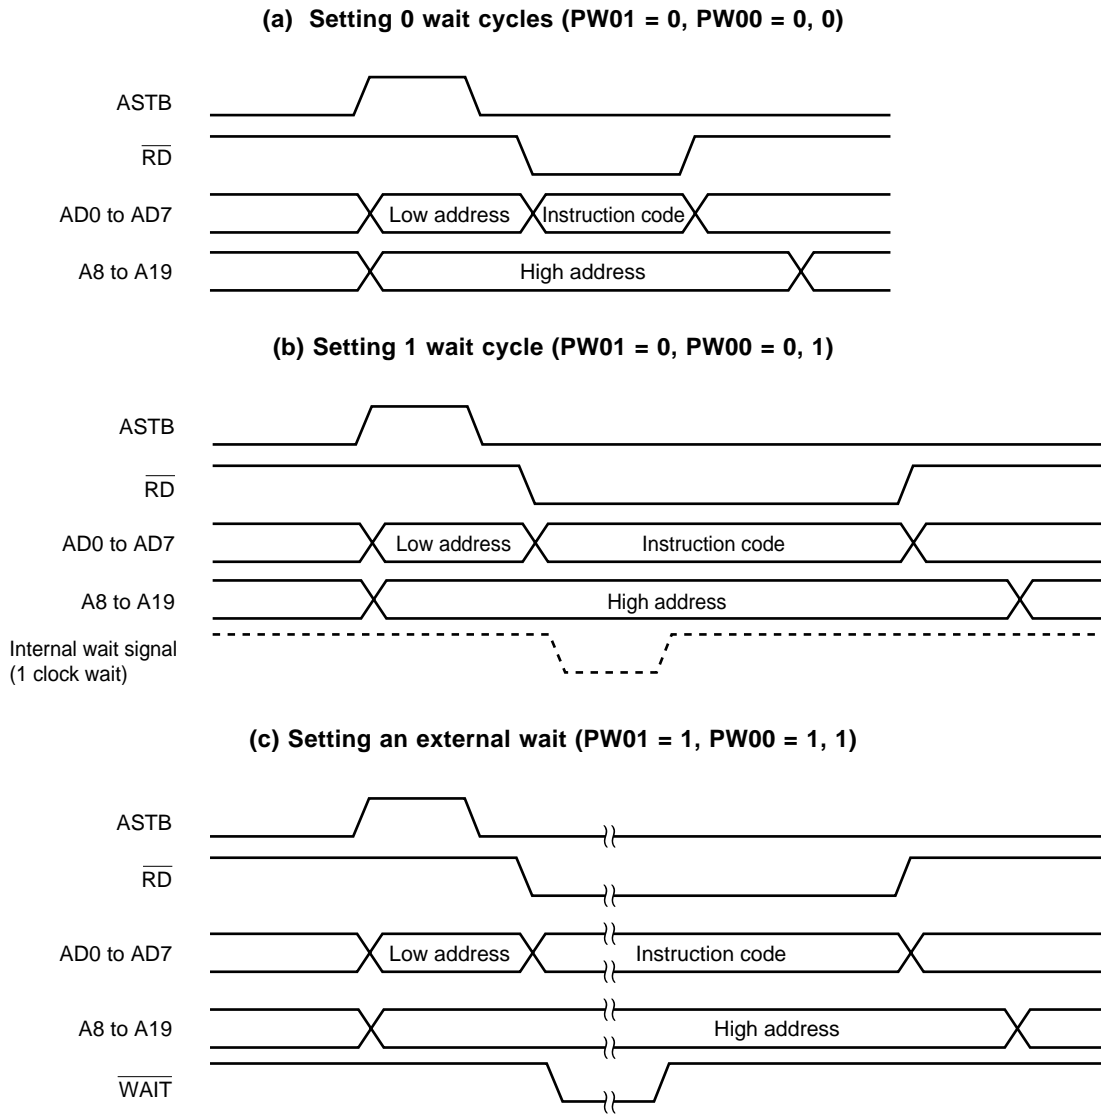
(a) Setting 0 wait cycles (PW01 = 0, PW00 = 0, 0)

ASTB

$\overline{RD}$

AD0 to AD7

Low address

Instruction code

A8 to A19

High address

(b) Setting 1 wait cycle (PW01 = 0, PW00 = 0, 1)

ASTB

$\overline{RD}$

AD0 to AD7

Low address

Instruction code

A8 to A19

High address

Internal wait signal (1 clock wait)

(c) Setting an external wait (PW01 = 1, PW00 = 1, 1)

ASTB

$\overline{RD}$

AD0 to AD7

Low address

Instruction code

A8 to A19

High address

$\overline{WAIT}$